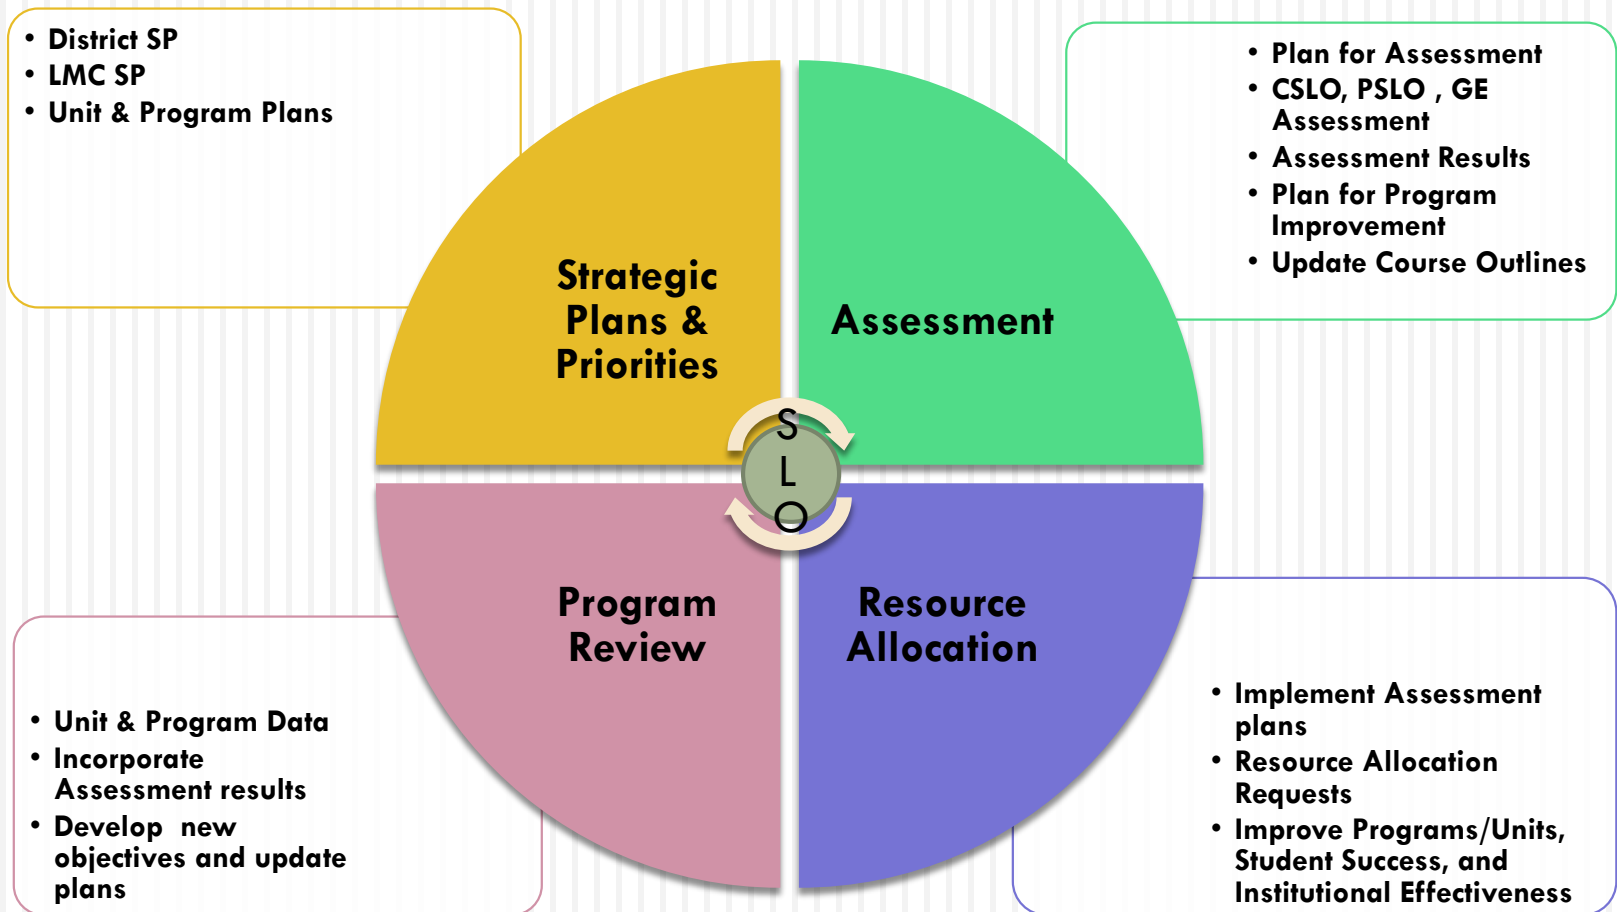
• District SP
• LMC SP
• Unit & Program Plans

• Plan for Assessment
• CSLO, PSLO , GE Assessment
• Assessment Results
• Plan for Program Improvement
• Update Course Outlines

Strategic Plans & Priorities

Assessment

S
L
O

Program Review

Resource Allocation

• Unit & Program Data
• Incorporate Assessment results
• Develop new objectives and update plans

• Implement Assessment plans
• Resource Allocation Requests
• Improve Programs/Units, Student Success, and Institutional Effectiveness